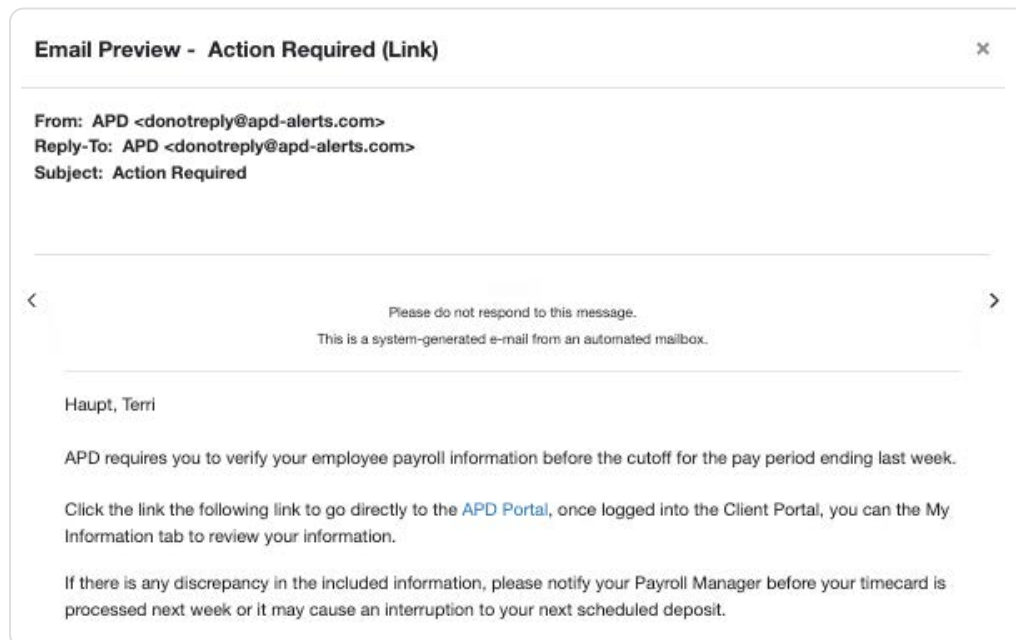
Email Preview - Action Required (Link)

×

From: APD <donotreply@apd-alerts.com>
Reply-To: APD <donotreply@apd-alerts.com>
Subject: Action Required

‹

›

Please do not respond to this message.

This is a system-generated e-mail from an automated mailbox.

Haupt, Terri

APD requires you to verify your employee payroll information before the cutoff for the pay period ending last week.

Click the link the following link to go directly to the APD Portal, once logged into the Client Portal, you can the My Information tab to review your information.

If there is any discrepancy in the included information, please notify your Payroll Manager before your timecard is processed next week or it may cause an interruption to your next scheduled deposit.